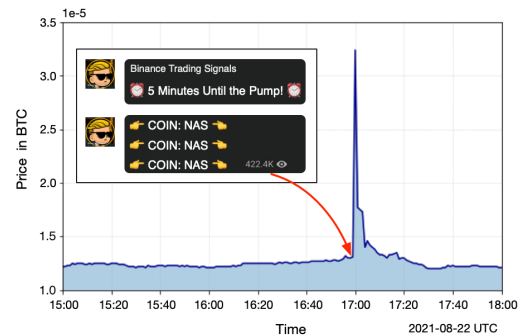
1e-5

3.5
3.0
2.5
2.0
1.5
1.0

Price in BTC

Binance Trading Signals
⏰ 5 Minutes Until the Pump! ⏰

👉 COIN: NAS 👈
👉 COIN: NAS 👈
👉 COIN: NAS 👈 422.4K 👁

15:00 15:20 15:40 16:00 16:20 16:40 17:00 17:20 17:40 18:00

Time

2021-08-22 UTC